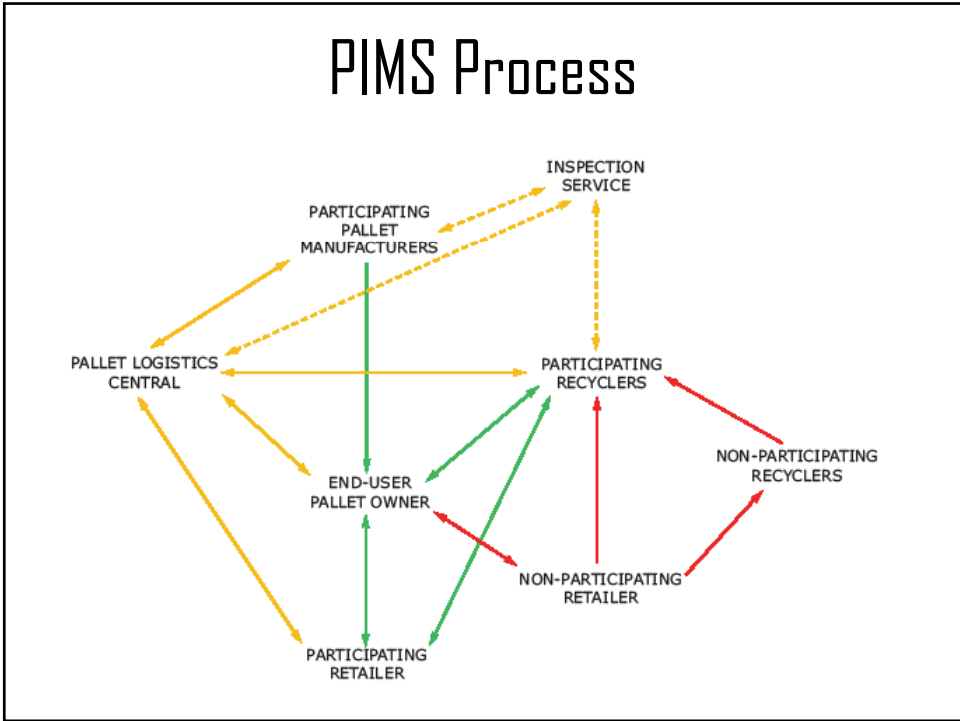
PIMS Process

INSPECTION SERVICE

PARTICIPATING PALLET MANUFACTURERS

PALLET LOGISTICS CENTRAL

PARTICIPATING RECYCLERS

NON-PARTICIPATING RECYCLERS

END-USER PALLET OWNER

NON-PARTICIPATING RETAILER

PARTICIPATING RETAILER